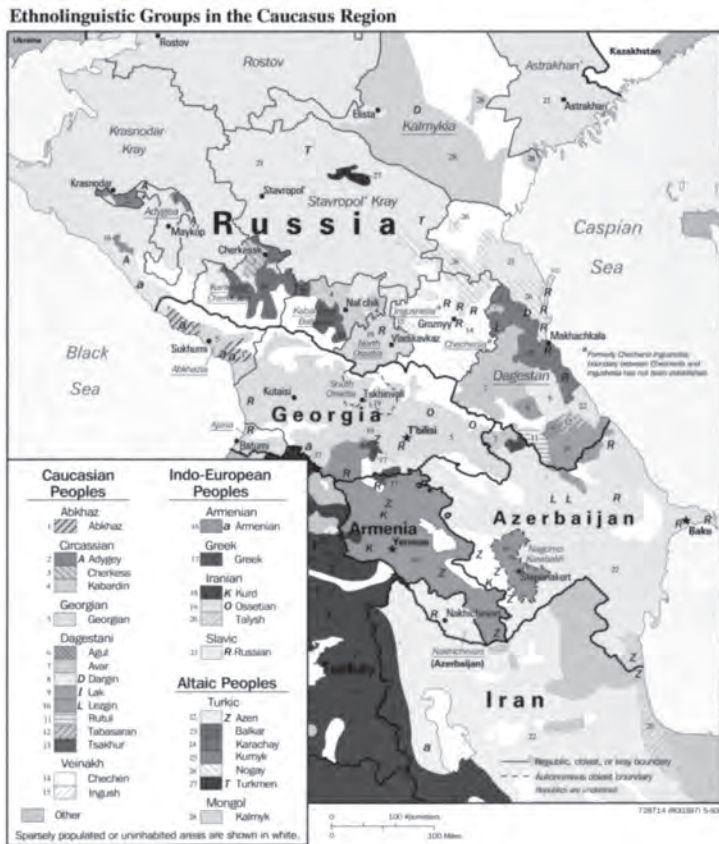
Ethnolinguistic Groups in the Caucasus Region

Ukraine
Rostov
Rostov
Kazakhstan
Astrakhan'
Astrakhan'
Elista
D
Kalmykia
Krasnodar Kray
Krasnodar
Adygea
Maykop
Stavropol'
Stavropol' Kray
T
Russia
Caspian Sea
Cherkessk
Nal'chik
Kabardino-Balkaria
Ingushetia
Groznyy
Chechnya
North Ossetia
Vladikavkaz
Makhachkala
Formerly Checheno-Ingushetia; boundary between Chechnya and Ingushetia has not been determined.
Dagestan
Black Sea
Sukhumi
Abkhazia
Kutaisi
South Ossetia
Tskhinvali
Georgia
Tbilisi
Ajaria
Batumi
Armenia
Yerevan
Azerbaijan
Baku
Nagorno-Karabakh
Stepanakert
Nakhichevan
Nakhichevan (Azerbaijan)
Iran
Turkey

Caucasian Peoples
Abkhaz
1 Abkhaz
Circassian
2 A Adygey
3 Cherkess
4 Kabardin
Georgian
5 Georgian
Dagestani
6 Agul
7 Avar
8 D Dargin
9 I Lak
10 L Lezgin
11 Rutul
12 Tabasaran
13 Tsakhur
Veinakh
14 Chechen
15 Ingush
Other
Sparsely populated or uninhabited areas are shown in white.

Indo-European Peoples
Armenian
16 a Armenian
Greek
17 Greek
Iranian
18 K Kurd
19 O Ossetian
20 Talysh
Slavic
21 R Russian

Altaic Peoples
Turkic
22 Z Azeri
23 Balkar
24 Karachay
25 Kumyk
26 Nogay
27 T Turkmen
Mongol
28 Kalmyk

Republic, oblast, or kray boundary
Autonomous oblast boundary
Boundary representation is not necessarily authoritative.

0 100 Kilometers
0 100 Miles

728714 (R00387) 5-93